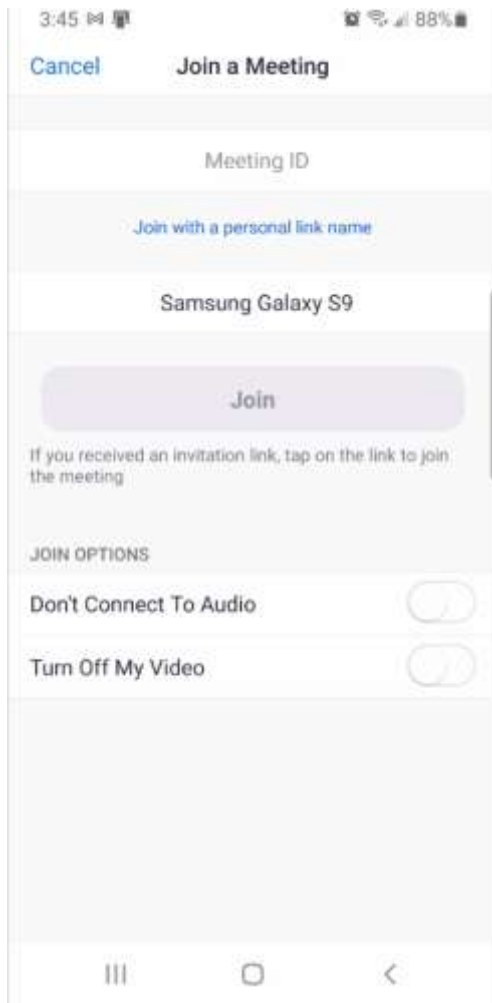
3:45
88%

Cancel
Join a Meeting

Meeting ID

Join with a personal link name

Samsung Galaxy S9

Join

If you received an invitation link, tap on the link to join the meeting

JOIN OPTIONS

Don't Connect To Audio

Turn Off My Video